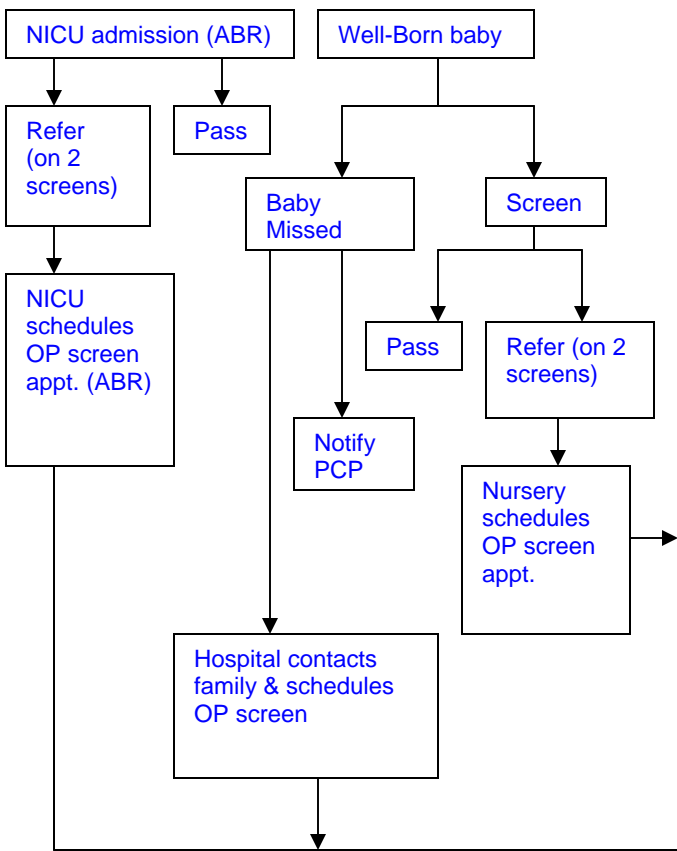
NICU admission (ABR)

Well-Born baby

Refer (on 2 screens)

Pass

Baby Missed

Screen

NICU schedules OP screen appt. (ABR)

Pass

Refer (on 2 screens)

Notify PCP

Nursery schedules OP screen appt.

Hospital contacts family & schedules OP screen